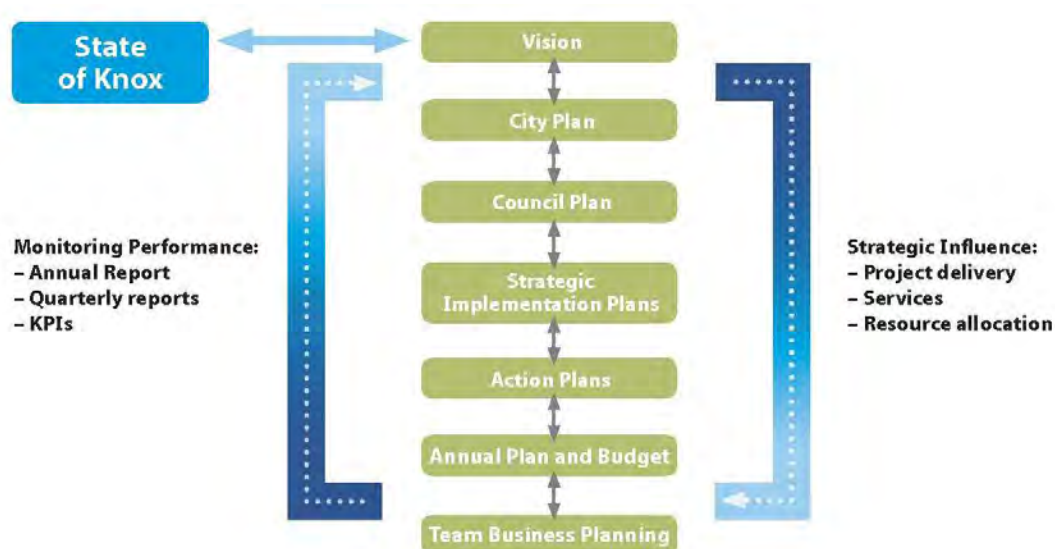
State of Knox

Vision

City Plan

Council Plan

Strategic Implementation Plans

Action Plans

Annual Plan and Budget

Team Business Planning

Monitoring Performance:
– Annual Report
– Quarterly reports
– KPIs

Strategic Influence:
– Project delivery
– Services
– Resource allocation